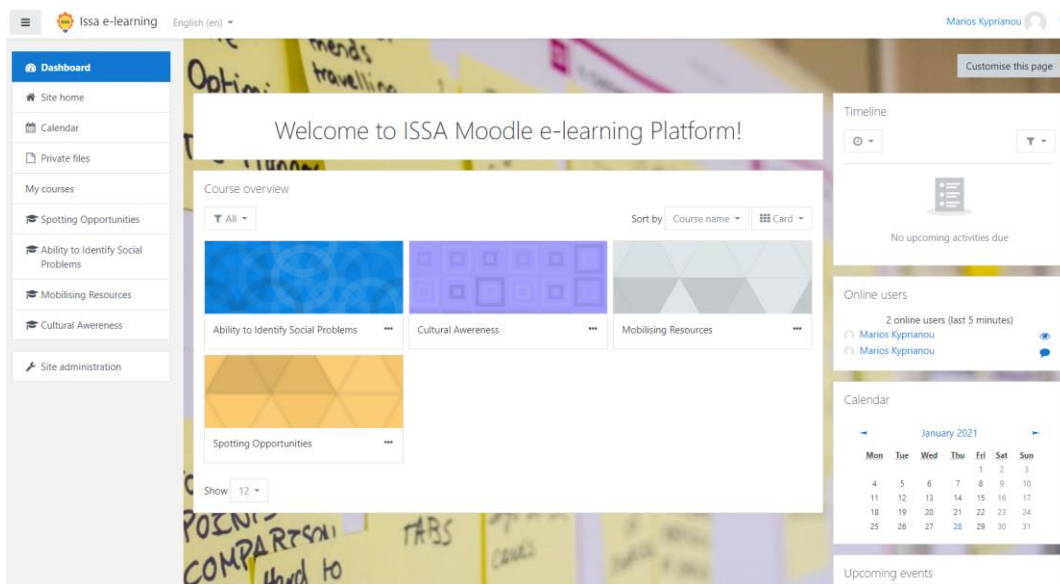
Issa e-learning English (en)

Marios Kyprianou

Dashboard
Site home
Calendar
Private files
My courses
Spotting Opportunities
Ability to Identify Social Problems
Mobilising Resources
Cultural Awereness
Site administration

Customise this page

Welcome to ISSA Moodle e-learning Platform!

Course overview

All

Sort by Course name Card

Ability to Identify Social Problems
Cultural Awereness
Mobilising Resources
Spotting Opportunities

Show 12

Timeline

No upcoming activities due

Online users

2 online users (last 5 minutes)
Marios Kyprianou
Marios Kyprianou

Calendar

January 2021

| Mon | Tue | Wed | Thu | Fri | Sat | Sun |
|---|---|---|---|---|---|---|
| | | | | 1 | 2 | 3 |
| 4 | 5 | 6 | 7 | 8 | 9 | 10 |
| 11 | 12 | 13 | 14 | 15 | 16 | 17 |
| 18 | 19 | 20 | 21 | 22 | 23 | 24 |
| 25 | 26 | 27 | 28 | 29 | 30 | 31 |

Upcoming events

friends travelling Option COMPARISON POINTS TABS hard to